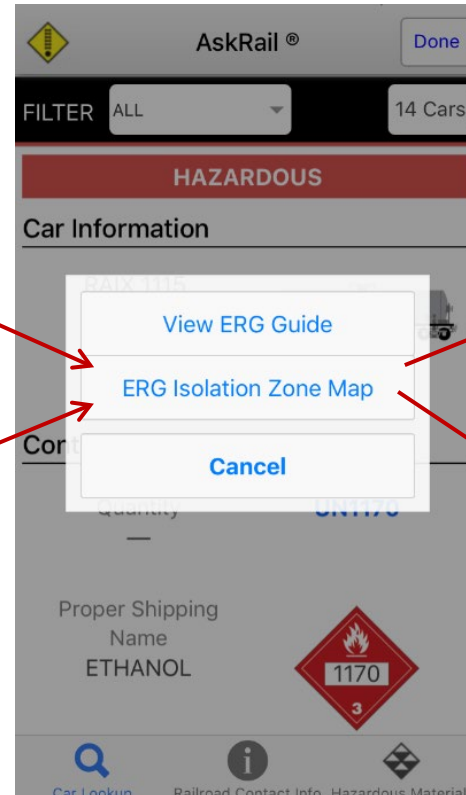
AskRail ®

Done

FILTER ALL

14 Cars

HAZARDOUS

Car Information

RAIX 1115

View ERG Guide

ERG Isolation Zone Map

Cancel

Con

Quantity

UN1170

—

Proper Shipping Name

ETHANOL

1170

3

Car Lookup

Railroad Contact Info

Hazardous Material